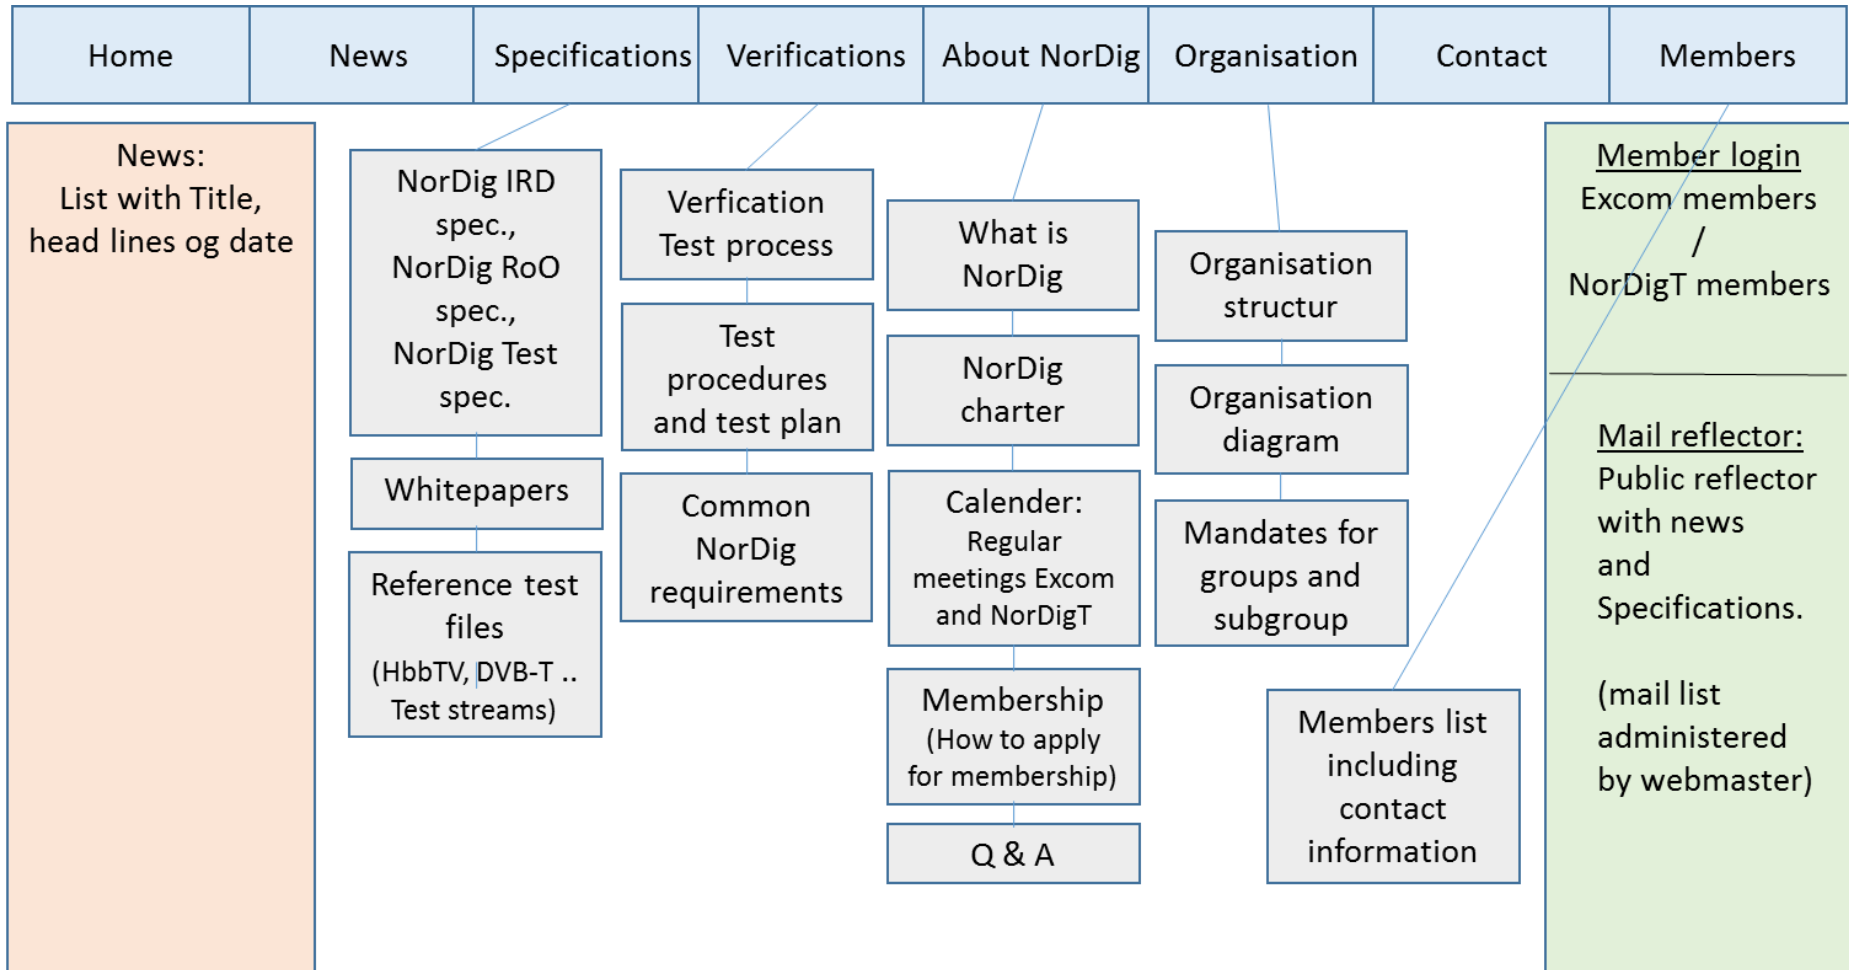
| Home | News | Specifications | Verifications | About NorDig | Organisation | Contact | Members |
|---|---|---|---|---|---|---|---|

News:
List with Title, head lines og date

NorDig IRD spec., NorDig RoO spec., NorDig Test spec.

Whitepapers

Reference test files (HbbTV, DVB-T .. Test streams)

Verfication Test process

Test procedures and test plan

Common NorDig requirements

What is NorDig

NorDig charter

Calender: Regular meetings Excom and NorDigT

Membership (How to apply for membership)

Q & A

Organisation structur

Organisation diagram

Mandates for groups and subgroup

Members list including contact information

Member login
Excom members / NorDigT members

Mail reflector:
Public reflector with news and Specifications.

(mail list administered by webmaster)